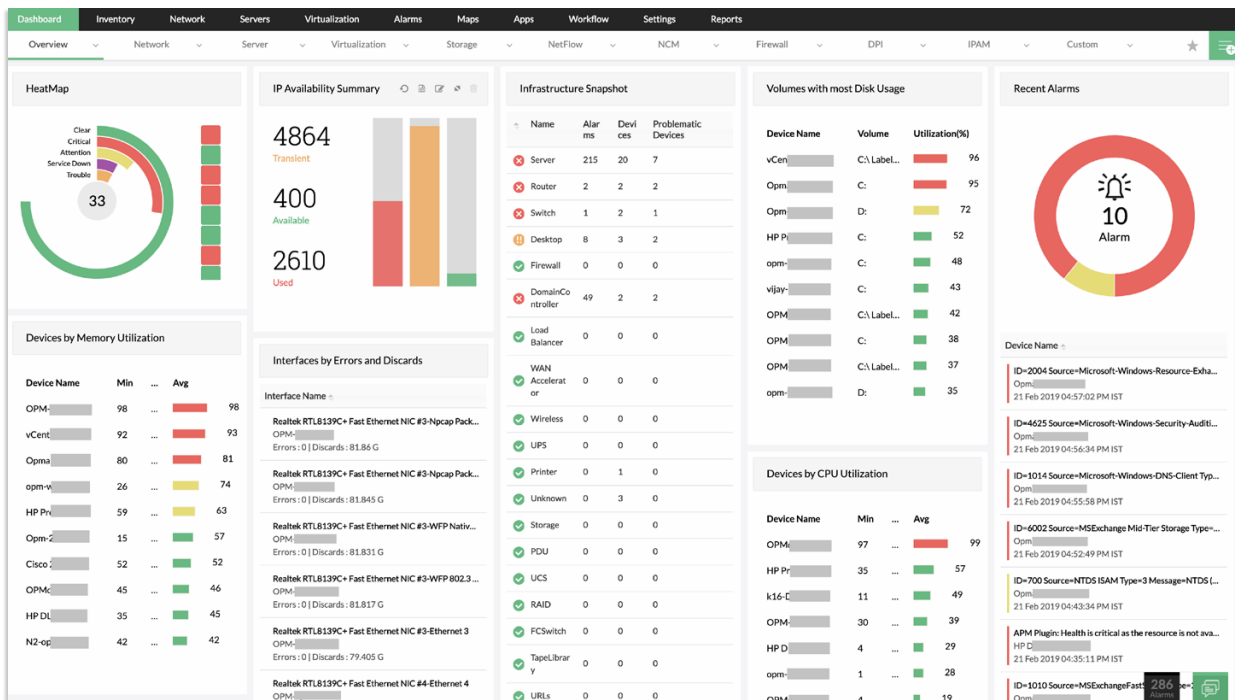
Dashboard Inventory Network Servers Virtualization Alarms Maps Apps Workflow Settings Reports

Overview Network Server Virtualization Storage NetFlow NCM Firewall DPI IPAM Custom

HeatMap

Clear
Critical
Attention
Service Down
Trouble

33

Devices by Memory Utilization

| Device Name | Min | ... | Avg | |
|---|---|---|---|---|
| OPM- | 98 | | | 98 |
| vCent | 92 | | | 93 |
| Opma | 80 | | | 81 |
| opm-w | 26 | | | 74 |
| HP Pr | 59 | | | 63 |
| Opm-2 | 15 | | | 57 |
| Cisco 2 | 52 | | | 52 |
| OPMo | 45 | | | 46 |
| HP DL | 35 | | | 45 |
| N2-op | 42 | | | 42 |

IP Availability Summary

4864
Transient

400
Available

2610
Used

Interfaces by Errors and Discards

Interface Name

Realtek RTL8139C+ Fast Ethernet NIC #3-Npcap Pack...
OPM-
Errors : 0 | Discards : 81.86 G

Realtek RTL8139C+ Fast Ethernet NIC #3-Npcap Pack...
OPM-
Errors : 0 | Discards : 81.845 G

Realtek RTL8139C+ Fast Ethernet NIC #3-WFP Nativ...
OPM
Errors : 0 | Discards : 81.831 G

Realtek RTL8139C+ Fast Ethernet NIC #3-WFP 802.3 ...
OPM-
Errors : 0 | Discards : 81.817 G

Realtek RTL8139C+ Fast Ethernet NIC #3-Ethernet 3
OPM-
Errors : 0 | Discards : 79.405 G

Realtek RTL8139C+ Fast Ethernet NIC #4-Ethernet 4
OPM-

Infrastructure Snapshot

| Name | Alarms | Devices | Problematic Devices |
|---|---|---|---|
| Server | 215 | 20 | 7 |
| Router | 2 | 2 | 2 |
| Switch | 1 | 2 | 1 |
| Desktop | 8 | 3 | 2 |
| Firewall | 0 | 0 | 0 |
| DomainController | 49 | 2 | 2 |
| Load Balancer | 0 | 0 | 0 |
| WAN Accelerator | 0 | 0 | 0 |
| Wireless | 0 | 0 | 0 |
| UPS | 0 | 0 | 0 |
| Printer | 0 | 1 | 0 |
| Unknown | 0 | 3 | 0 |
| Storage | 0 | 0 | 0 |
| PDU | 0 | 0 | 0 |
| UCS | 0 | 0 | 0 |
| RAID | 0 | 0 | 0 |
| FCSwitch | 0 | 0 | 0 |
| TapeLibrary | 0 | 0 | 0 |
| URLs | 0 | 0 | 0 |

Volumes with most Disk Usage

| Device Name | Volume | Utilization(%) |
|---|---|---|
| vCen | C:\ Label... | 96 |
| Opm | C: | 95 |
| Opm | D: | 72 |
| HP P | C: | 52 |
| opm- | C: | 48 |
| vijay- | C: | 43 |
| OPM | C:\ Label... | 42 |
| OPM | C: | 38 |
| OPM | C:\ Label... | 37 |
| opm- | D: | 35 |

Devices by CPU Utilization

| Device Name | Min | ... | Avg | |
|---|---|---|---|---|
| OPM | 97 | | | 99 |
| HP Pr | 35 | | | 57 |
| k16-D | 11 | | | 49 |
| OPM- | 30 | | | 39 |
| HP D | 4 | | | 29 |
| opm- | 1 | | | 28 |
| OPM | | | | 19 |

Recent Alarms

10
Alarm

Device Name

ID=2004 Source=Microsoft-Windows-Resource-Exha...
Opm
21 Feb 2019 04:57:02 PM IST

ID=4625 Source=Microsoft-Windows-Security-Auditi...
Opm
21 Feb 2019 04:56:34 PM IST

ID=1014 Source=Microsoft-Windows-DNS-Client Typ...
Opm
21 Feb 2019 04:55:58 PM IST

ID=6002 Source=MSExchange Mid-Tier Storage Type=...
Opm
21 Feb 2019 04:52:49 PM IST

ID=700 Source=NTDS ISAM Type=3 Message=NTDS (...
Opm
21 Feb 2019 04:43:57 PM IST

APM Plugin: Health is critical as the resource is not ava...
HP D
21 Feb 2019 04:35:11 PM IST

ID=1010 Source=MSExchangeFast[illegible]

286
Alarms